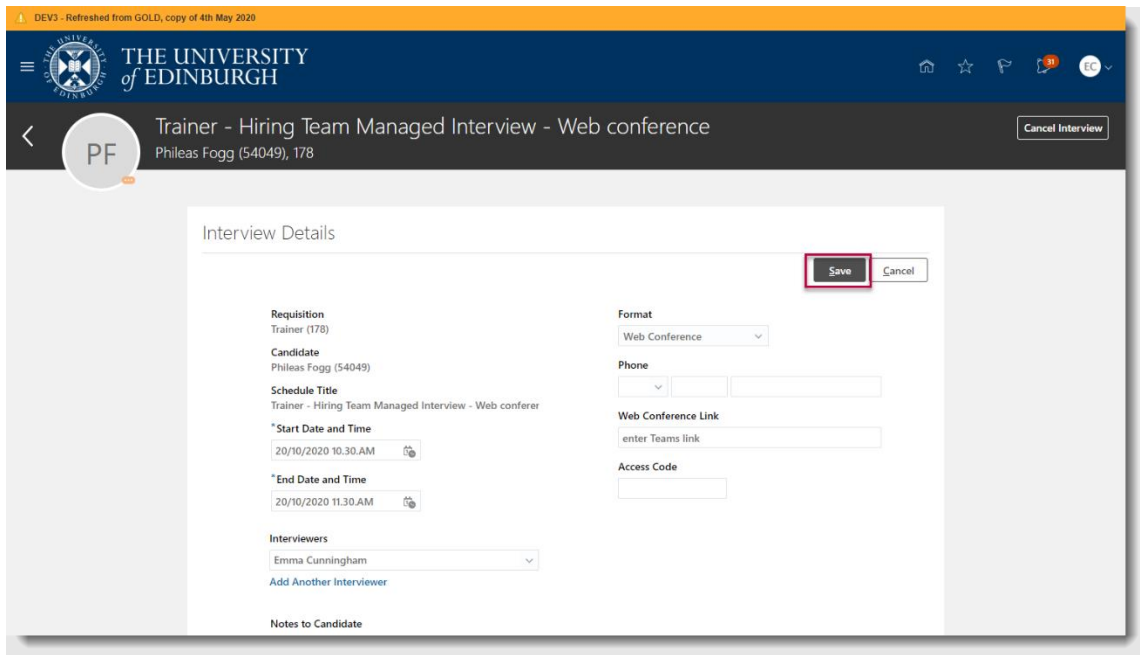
DEV3 - Refreshed from GOLD, copy of 4th May 2020

THE UNIVERSITY of EDINBURGH

31

EC

PF

Trainer - Hiring Team Managed Interview - Web conference
Phileas Fogg (54049), 178

Cancel Interview

Interview Details

Save Cancel

Requisition
Trainer (178)

Candidate
Phileas Fogg (54049)

Schedule Title
Trainer - Hiring Team Managed Interview - Web conferer

*Start Date and Time
20/10/2020 10.30.AM

*End Date and Time
20/10/2020 11.30.AM

Interviewers
Emma Cunningham

Add Another Interviewer

Notes to Candidate

Format
Web Conference

Phone

Web Conference Link
enter Teams link

Access Code